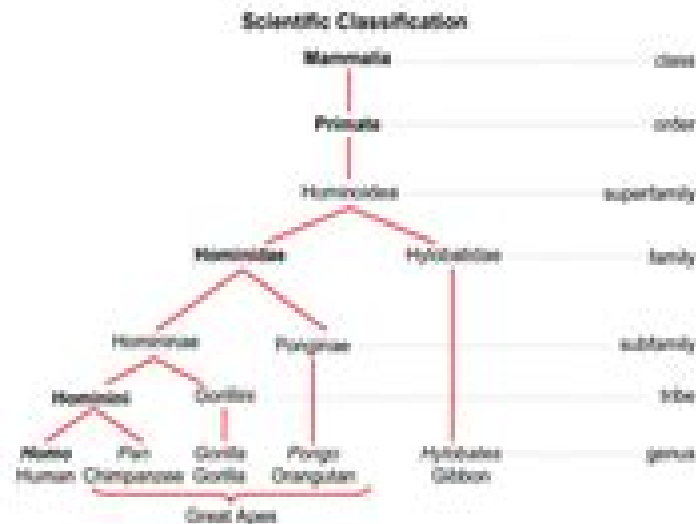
Scientific Classification

Mammalia

Primate

Hominoidea

Hominidae

Hylobatidae

Homininae

Ponginae

Hominini

Gorillini

Homo
Human

Pan
Chimpanzee

Gorilla
Gorilla

Pongo
Orangutan

Hylobates
Gibbon

Great Apes

class

order

superfamily

family

subfamily

tribe

genus